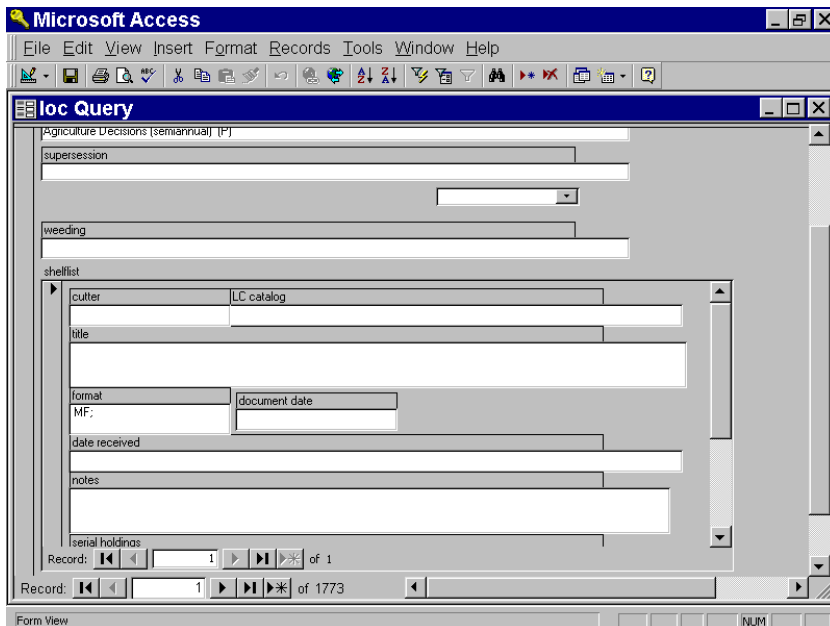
Microsoft Access

File Edit View Insert Format Records Tools Window Help

loc Query

Agriculture Decisions (semiannual) [P]

supersession

weeding

shelflist

cutter

LC catalog

title

format

MF;

document date

date received

notes

serial holdings

Record: 1 of 1

Record: 1 of 1773

Form View

NUM